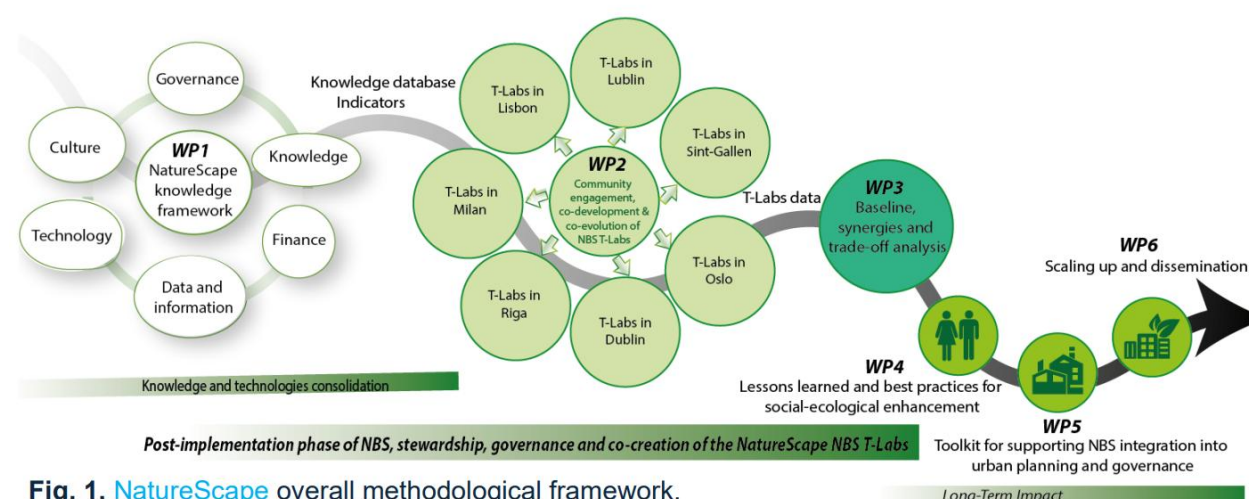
Governance

Culture

WP1
NatureScape knowledge framework

Knowledge

Technology

Finance

Data and information

Knowledge database
Indicators

T-Labs in Lisbon

T-Labs in Lublin

T-Labs in Sint-Gallen

T-Labs in Milan

WP2
Community engagement, co-development & co-evolution of NBS T-Labs

T-Labs in Oslo

T-Labs in Riga

T-Labs in Dublin

T-Labs data

WP3
Baseline, synergies and trade-off analysis

WP6
Scaling up and dissemination

WP4
Lessons learned and best practices for social-ecological enhancement

WP5
Toolkit for supporting NBS integration into urban planning and governance

Knowledge and technologies consolidation

Post-implementation phase of NBS, stewardship, governance and co-creation of the NatureScape NBS T-Labs

Long-Term Impact

Fig. 1. NatureScape overall methodological framework.